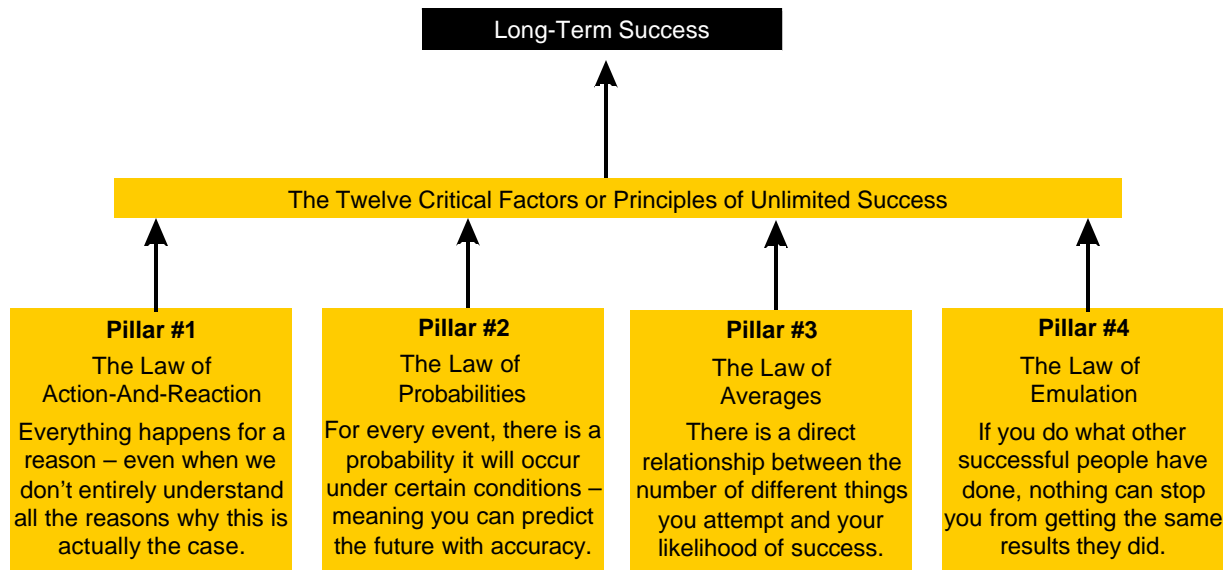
Long-Term Success

The Twelve Critical Factors or Principles of Unlimited Success

**Pillar #1**
The Law of Action-And-Reaction
Everything happens for a reason – even when we don't entirely understand all the reasons why this is actually the case.

**Pillar #2**
The Law of Probabilities
For every event, there is a probability it will occur under certain conditions – meaning you can predict the future with accuracy.

**Pillar #3**
The Law of Averages
There is a direct relationship between the number of different things you attempt and your likelihood of success.

**Pillar #4**
The Law of Emulation
If you do what other successful people have done, nothing can stop you from getting the same results they did.